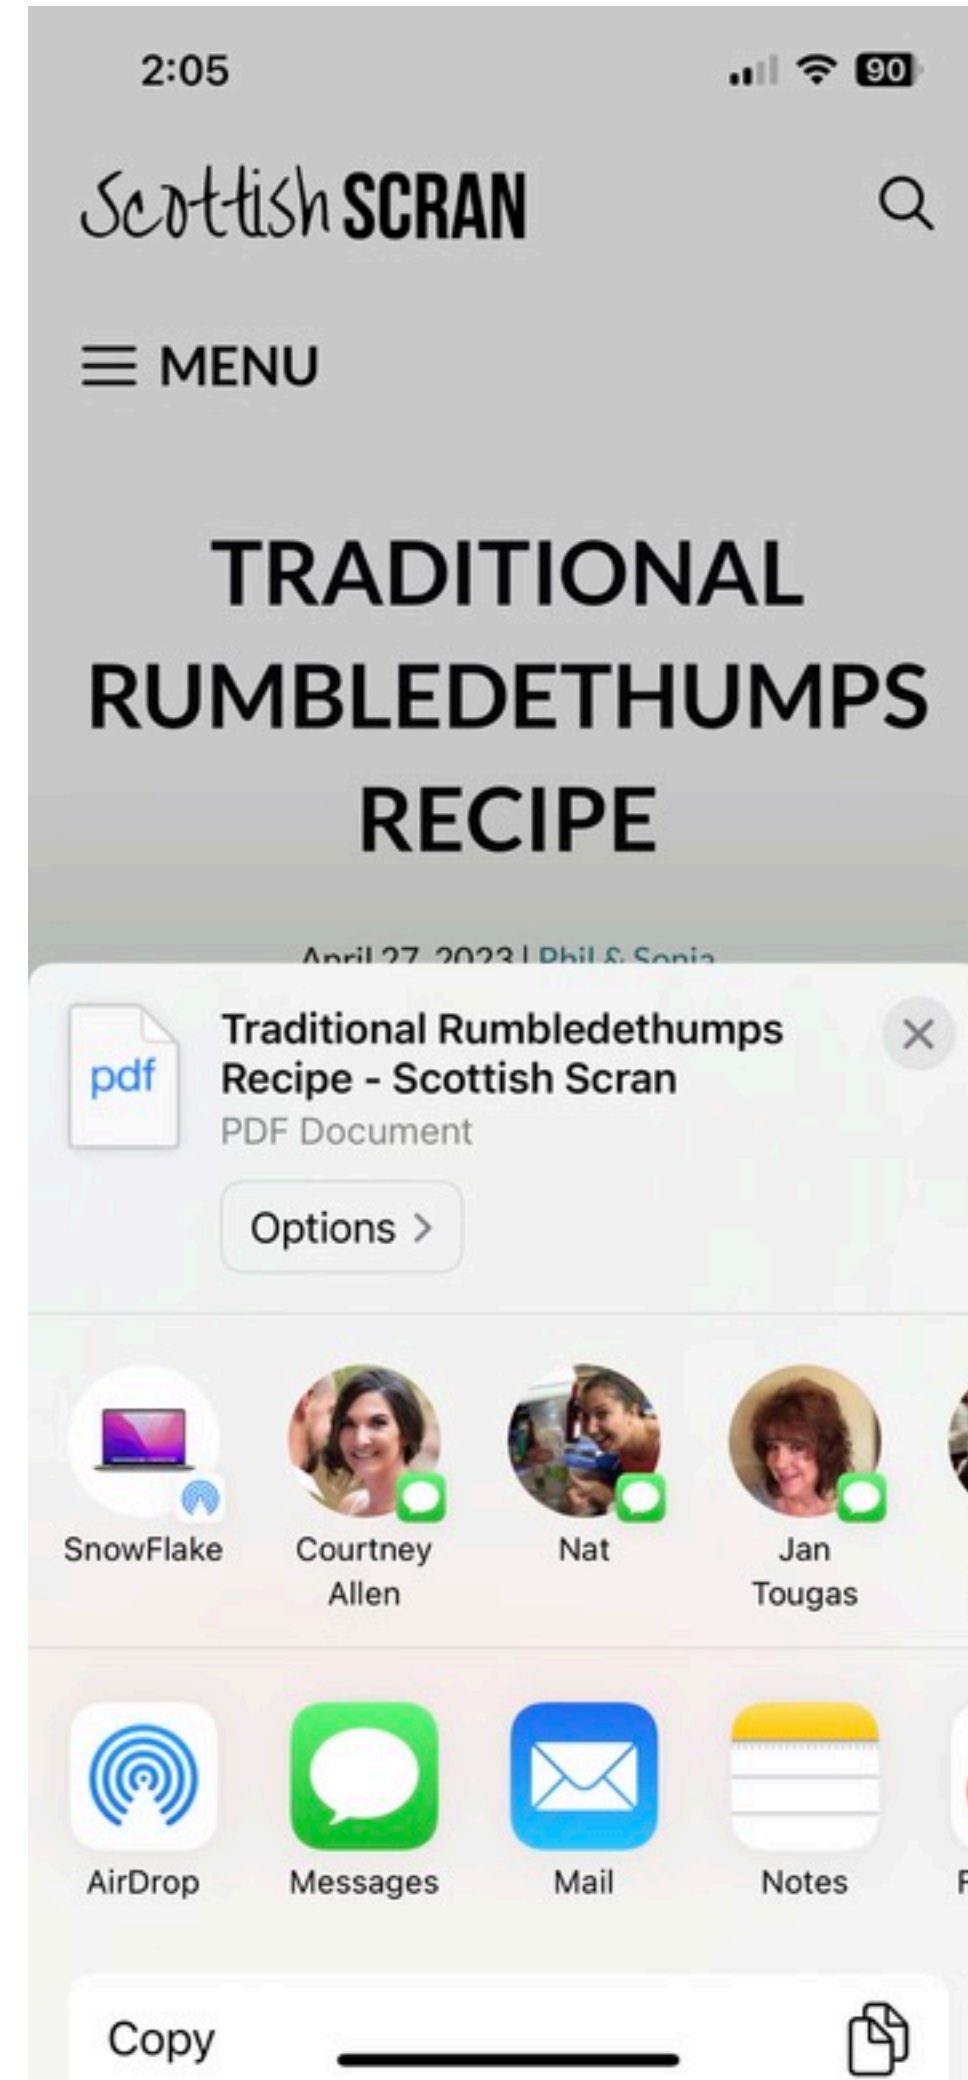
2:05

90

Scottish SCRAN

MENU

TRADITIONAL RUMBLEDETHUMPS RECIPE

April 27, 2023 | Phil & Sonia

pdf

Traditional Rumbledethumps Recipe - Scottish Scran

PDF Document

Options >

SnowFlake

Courtney Allen

Nat

Jan Tougas

AirDrop

Messages

Mail

Notes

Copy